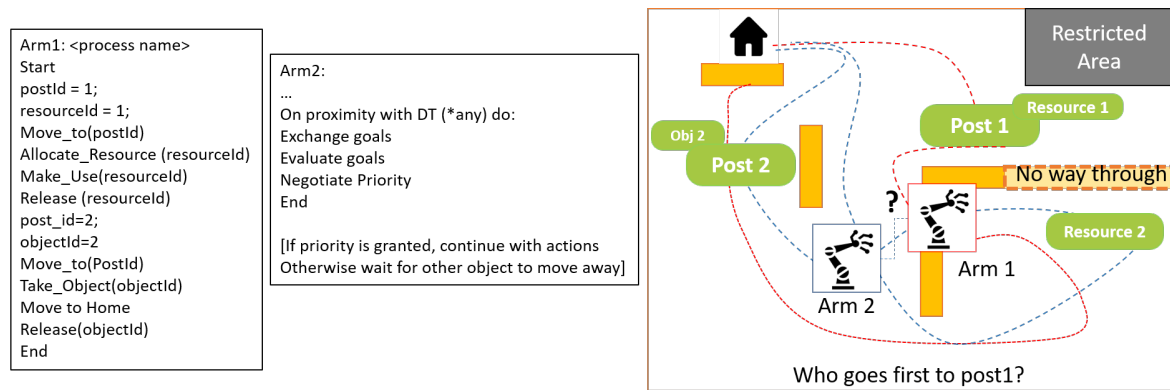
Arm1: <process name>
Start
postId = 1;
resourceId = 1;
Move_to(postId)
Allocate_Resource (resourceId)
Make_Use(resourceId)
Release (resourceId)
post_id=2;
objectId=2
Move_to(PostId)
Take_Object(objectId)
Move to Home
Release(objectId)
End

Arm2:
...
On proximity with DT (*any) do:
Exchange goals
Evaluate goals
Negotiate Priority
End

[If priority is granted, continue with actions
Otherwise wait for other object to move away]

Restricted Area

Resource 1

Post 1

Obj 2

Post 2

No way through

?

Resource 2

Arm 1

Arm 2

Who goes first to post1?